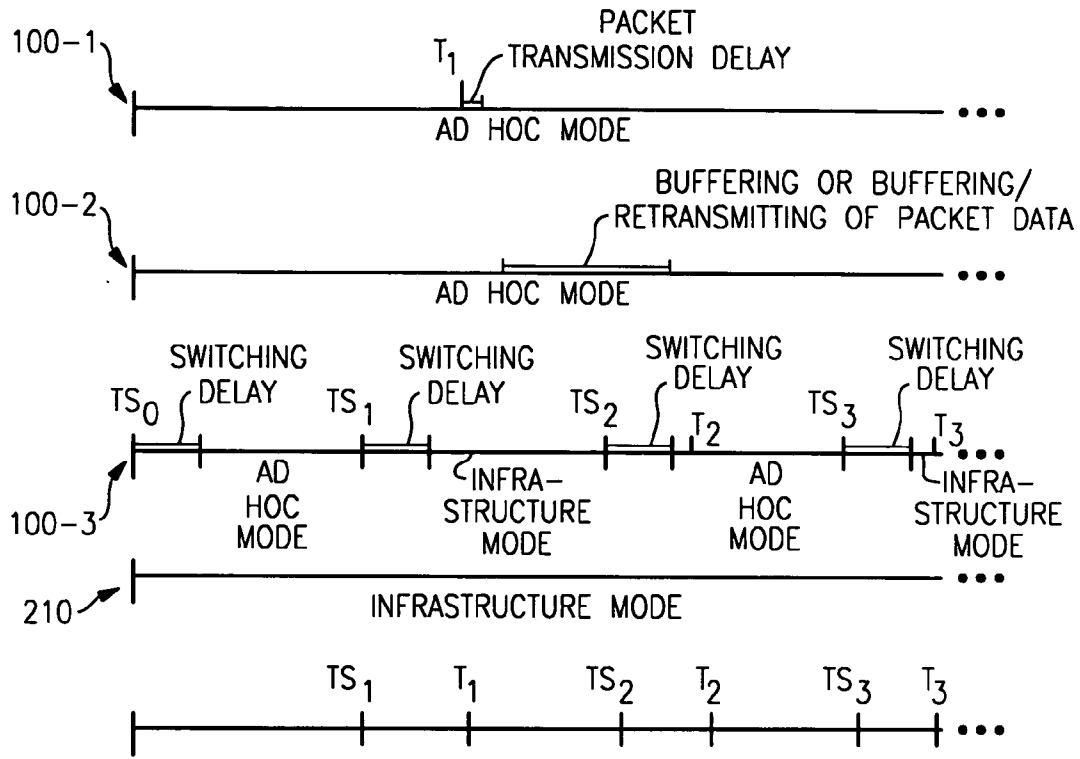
100-1

$T_1$

PACKET TRANSMISSION DELAY

AD HOC MODE

•••

100-2

BUFFERING OR BUFFERING/ RETRANSMITTING OF PACKET DATA

AD HOC MODE

•••

SWITCHING DELAY

SWITCHING DELAY

SWITCHING DELAY

SWITCHING DELAY

$TS_0$

$TS_1$

$TS_2$

$T_2$

$TS_3$

$T_3$

•••

AD HOC MODE

INFRA-STRUCTURE MODE

AD HOC MODE

INFRA-STRUCTURE MODE

100-3

210

INFRASTRUCTURE MODE

•••

$TS_1$

$T_1$

$TS_2$

$T_2$

$TS_3$

$T_3$

•••